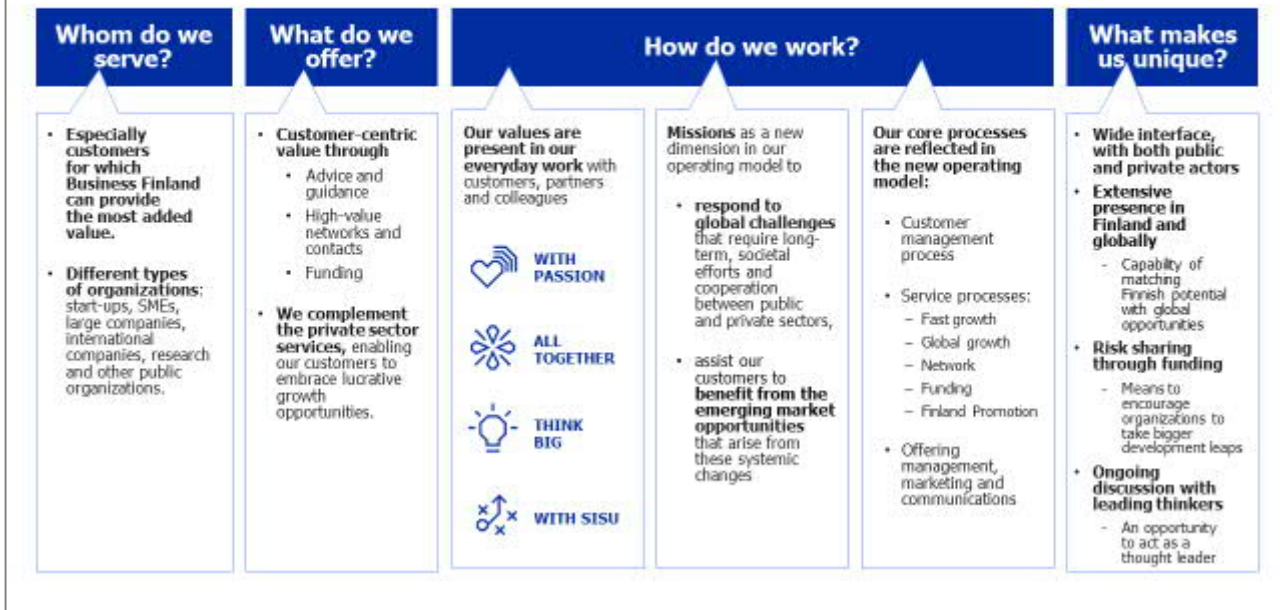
Whom do we serve?

- Especially customers for which Business Finland can provide the most added value.
- Different types of organizations: start-ups, SMEs, large companies, international companies, research and other public organizations.

What do we offer?

- Customer-centric value through
  - Advice and guidance
  - High-value networks and contacts
  - Funding
- We complement the private sector services, enabling our customers to embrace lucrative growth opportunities.

How do we work?

Our values are present in our everyday work with customers, partners and colleagues

WITH PASSION

ALL TOGETHER

THINK BIG

WITH SISU

Missions as a new dimension in our operating model to

- respond to global challenges that require long-term, societal efforts and cooperation between public and private sectors,
- assist our customers to benefit from the emerging market opportunities that arise from these systemic changes

Our core processes are reflected in the new operating model:

- Customer management process
- Service processes:
  - Fast growth
  - Global growth
  - Network
  - Funding
  - Finland Promotion
- Offering management, marketing and communications

What makes us unique?

- Wide interface, with both public and private actors
- Extensive presence in Finland and globally
  - Capability of matching Finnish potential with global opportunities
- Risk sharing through funding
  - Means to encourage organizations to take bigger development leaps
- Ongoing discussion with leading thinkers
  - An opportunity to act as a thought leader